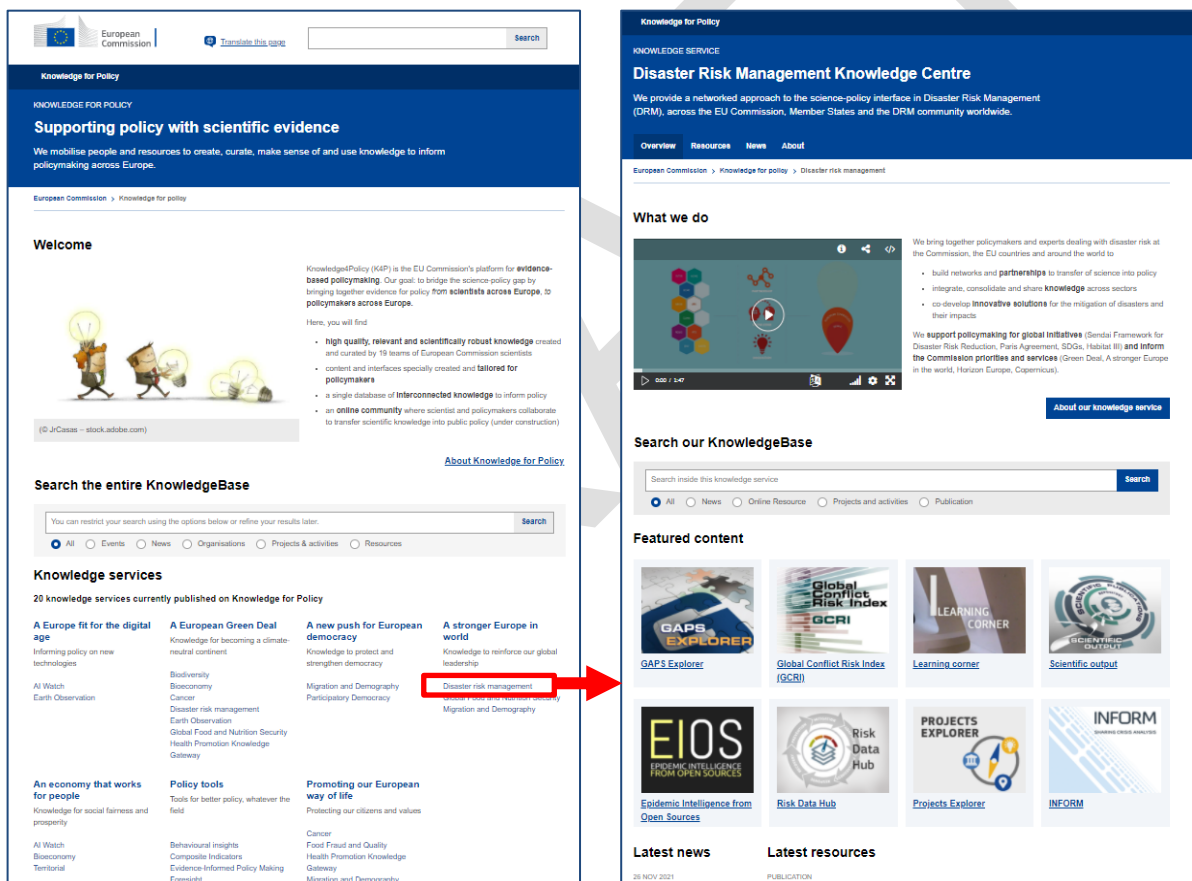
European Commission

Translate this page

Search

Knowledge for Policy

KNOWLEDGE FOR POLICY

Supporting policy with scientific evidence

We mobilise people and resources to create, curate, make sense of and use knowledge to inform policymaking across Europe.

European Commission > Knowledge for policy

Welcome

(© JrCasas – stock.adobe.com)

Knowledge4Policy (K4P) is the EU Commission's platform for evidence-based policymaking. Our goal: to bridge the science-policy gap by bringing together evidence for policy from scientists across Europe, to policymakers across Europe.

Here, you will find

- high quality, relevant and scientifically robust knowledge created and curated by 19 teams of European Commission scientists
- content and interfaces specially created and tailored for policymakers
- a single database of interconnected knowledge to inform policy
- an online community where scientist and policymakers collaborate to transfer scientific knowledge into public policy (under construction)

About Knowledge for Policy

Search the entire KnowledgeBase

You can restrict your search using the options below or refine your results later.

Search

All Events News Organisations Projects & activities Resources

Knowledge services

20 knowledge services currently published on Knowledge for Policy

A Europe fit for the digital age
Informing policy on new technologies
AI Watch
Earth Observation

A European Green Deal
Knowledge for becoming a climate-neutral continent
Biodiversity
Bioeconomy
Cancer
Disaster risk management
Earth Observation
Global Food and Nutrition Security
Health Promotion Knowledge Gateway

A new push for European democracy
Knowledge to protect and strengthen democracy
Migration and Demography
Participatory Democracy

A stronger Europe in world
Knowledge to reinforce our global leadership
Disaster risk management
Global Food and Nutrition Security
Migration and Demography

An economy that works for people
Knowledge for social fairness and prosperity
AI Watch
Bioeconomy
Territorial

Policy tools
Tools for better policy, whatever the field
Behavioural insights
Composite Indicators
Evidence-Informed Policy Making
Foresight

Promoting our European way of life
Protecting our citizens and values
Cancer
Food Fraud and Quality
Health Promotion Knowledge Gateway
Migration and Demography

Knowledge for Policy

KNOWLEDGE SERVICE

Disaster Risk Management Knowledge Centre

We provide a networked approach to the science-policy interface in Disaster Risk Management (DRM), across the EU Commission, Member States and the DRM community worldwide.

Overview Resources News About

European Commission > Knowledge for policy > Disaster risk management

What we do

0:00 / 1:47

We bring together policymakers and experts dealing with disaster risk at the Commission, the EU countries and around the world to

- build networks and partnerships to transfer of science into policy
- integrate, consolidate and share knowledge across sectors
- co-develop innovative solutions for the mitigation of disasters and their impacts

We support policymaking for global initiatives (Sendai Framework for Disaster Risk Reduction, Paris Agreement, SDGs, Habitat III) and inform the Commission priorities and services (Green Deal, A stronger Europe in the world, Horizon Europe, Copernicus).

About our knowledge service

Search our KnowledgeBase

Search inside this knowledge service

Search

All News Online Resource Projects and activities Publication

Featured content

GAPS EXPLORER
GAPS Explorer

Global Conflict Risk Index GCRI
Global Conflict Risk Index (GCRI)

LEARNING CORNER
Learning corner

SCIENTIFIC OUTPUT
Scientific output

EIOS EPIDEMIC INTELLIGENCE FROM OPEN SOURCES
Epidemic Intelligence from Open Sources

Risk Data Hub
Risk Data Hub

PROJECTS EXPLORER
Projects Explorer

INFORM
INFORM

Latest news
26 NOV 2021

Latest resources
PUBLICATION